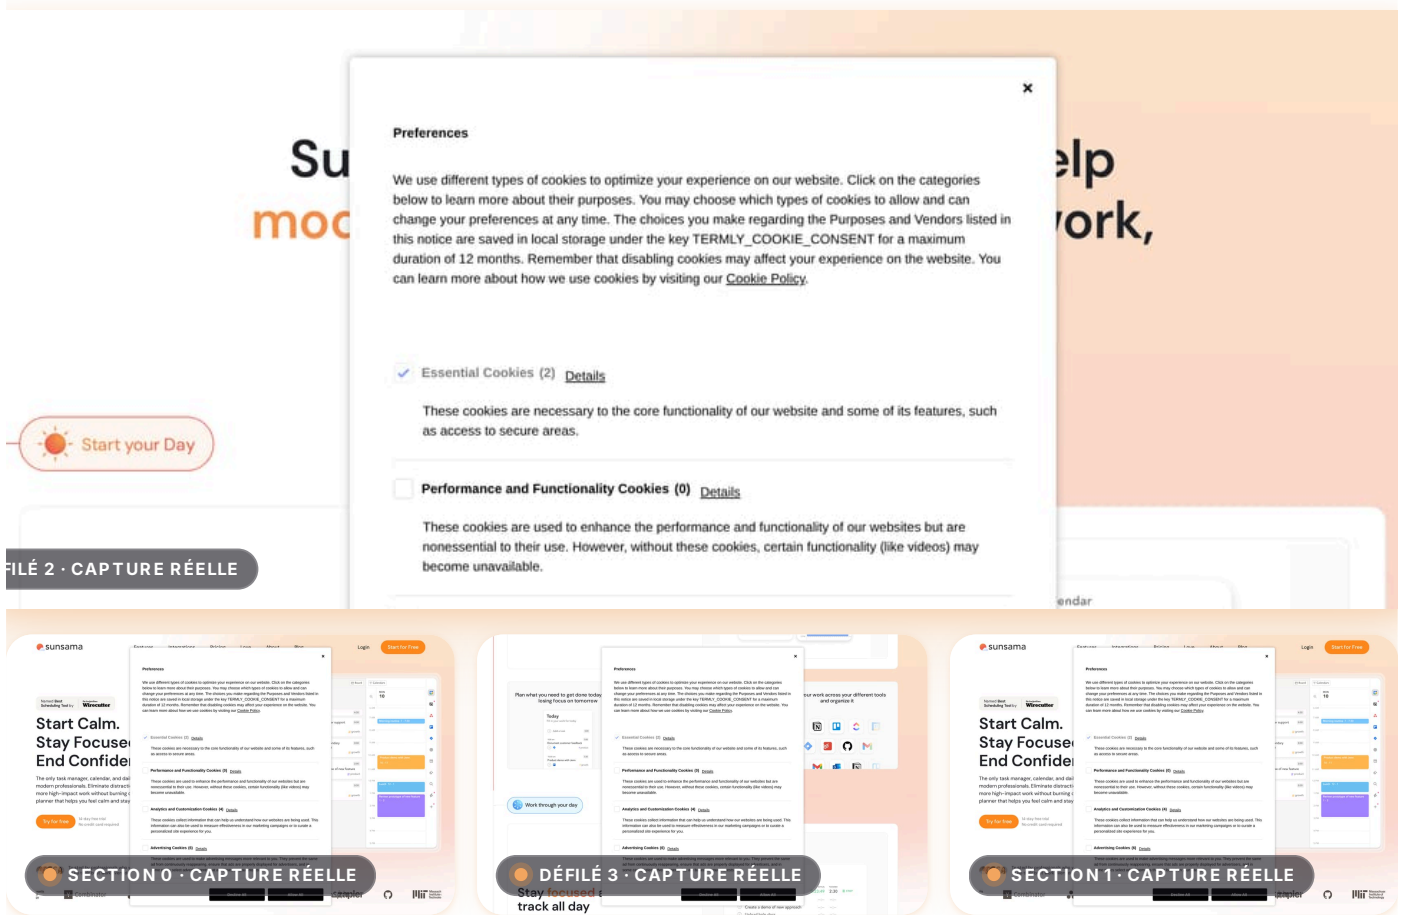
Su

moc

elp

vork,

×

Preferences

We use different types of cookies to optimize your experience on our website. Click on the categories below to learn more about their purposes. You may choose which types of cookies to allow and can change your preferences at any time. The choices you make regarding the Purposes and Vendors listed in this notice are saved in local storage under the key TERMLY_COOKIE_CONSENT for a maximum duration of 12 months. Remember that disabling cookies may affect your experience on the website. You can learn more about how we use cookies by visiting our Cookie Policy.

Essential Cookies (2) Details

These cookies are necessary to the core functionality of our website and some of its features, such as access to secure areas.

Performance and Functionality Cookies (0) Details

These cookies are used to enhance the performance and functionality of our websites but are nonessential to their use. However, without these cookies, certain functionality (like videos) may become unavailable.

Start your Day

FILÉ 2 · CAPTURE RÉELLE

endar

sunsama

Start Calm.
Stay Focuse
End Confide

SECTION 0 · CAPTURE RÉELLE

Work through your day

Stay focused
track all day

DÉFILÉ 3 · CAPTURE RÉELLE

sunsama

Start Calm.
Stay Focuse
End Confide

SECTION 1 · CAPTURE RÉELLE